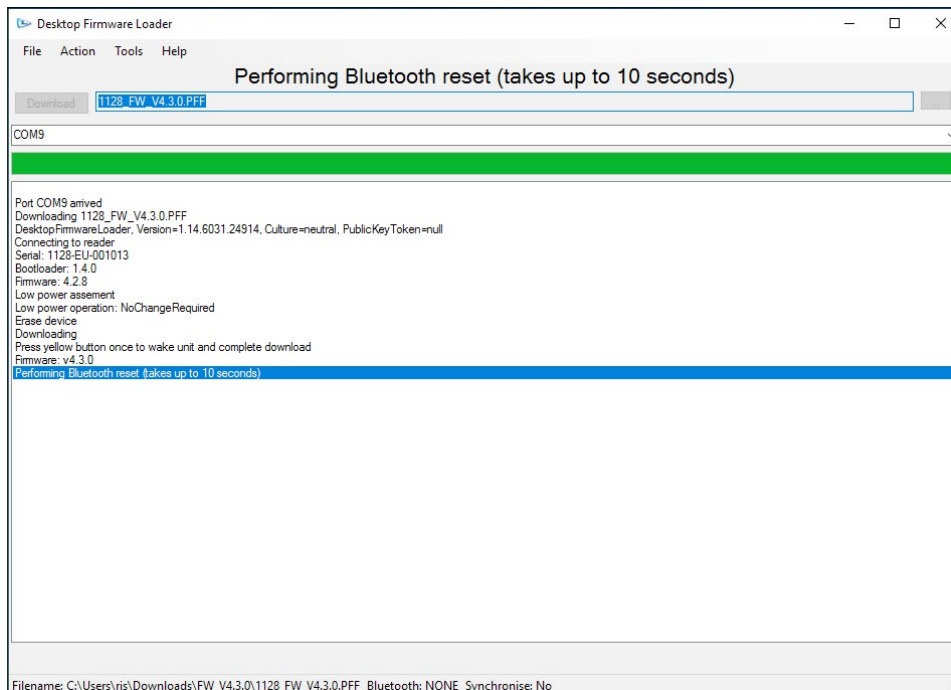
Desktop Firmware Loader

File Action Tools Help

Performing Bluetooth reset (takes up to 10 seconds)

Download 1128_FW_V4.3.0.PFF ...

COM9

Port COM9 arrived
Downloading 1128_FW_V4.3.0.PFF
DesktopFirmwareLoader, Version=1.14.6031.24914, Culture=neutral, PublicKeyToken=null
Connecting to reader
Serial: 1128-EU-001013
Bootloader: 1.4.0
Firmware: 4.2.8
Low power assement
Low power operation: NoChangeRequired
Erase device
Downloading
Press yellow button once to wake unit and complete download
Firmware: v4.3.0
Performing Bluetooth reset (takes up to 10 seconds)

Filename: C:\Users\ris\Downloads\FW_V4.3.0\1128_FW_V4.3.0.PFF Bluetooth: NONE Synchronise: No